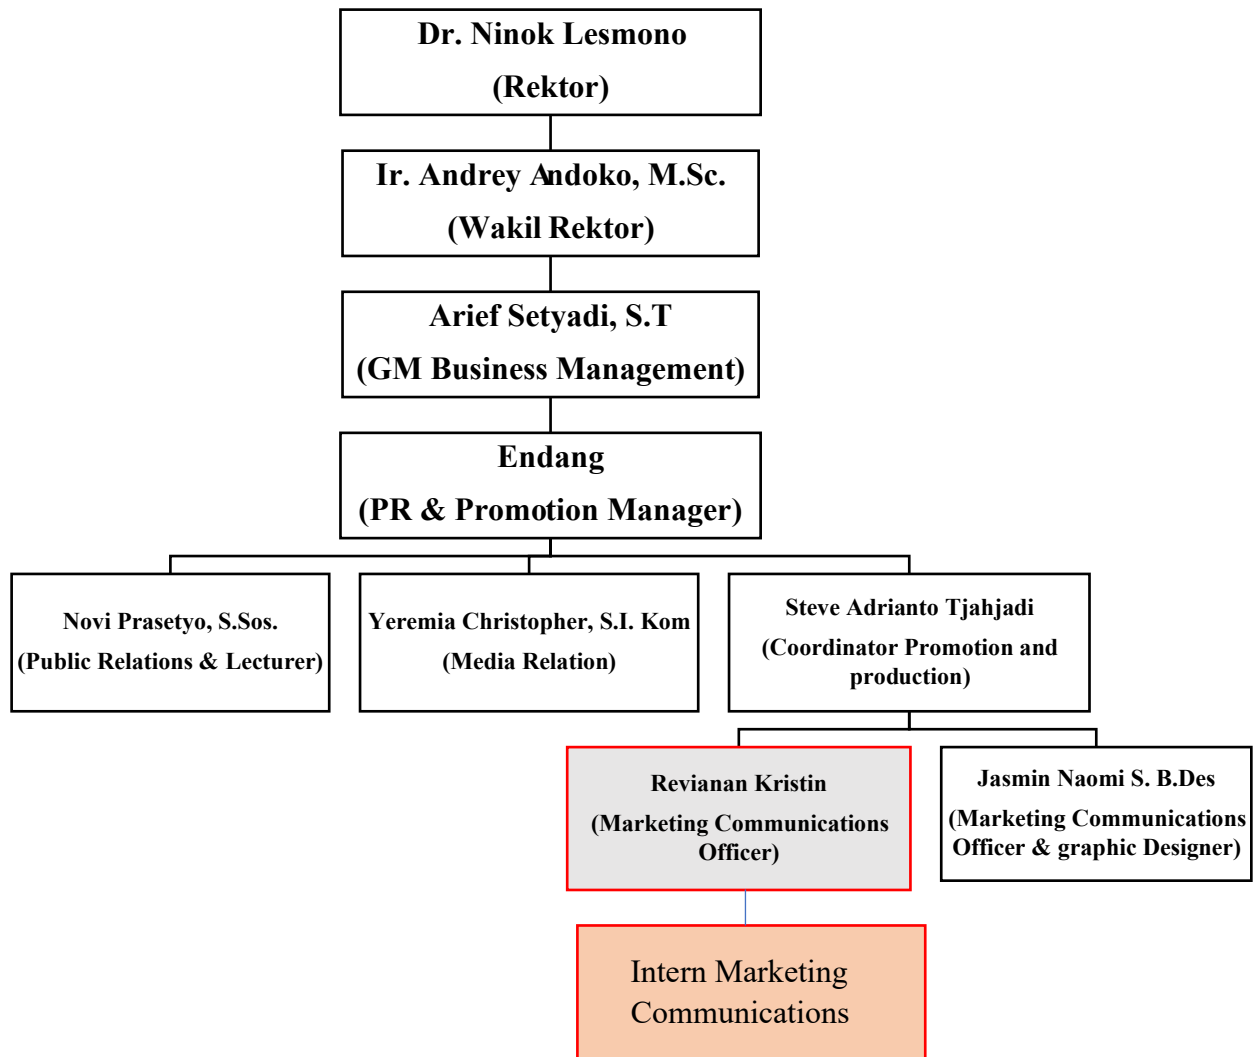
Dr. Ninok Lesmono
(Rektor)

Ir. Andrey Andoko, M.Sc.
(Wakil Rektor)

Arief Setyadi, S.T
(GM Business Management)

Endang
(PR & Promotion Manager)

Novi Prasetyo, S.Sos.
(Public Relations & Lecturer)

Yeremia Christopher, S.I. Kom
(Media Relation)

Steve Adrianto Tjahjadi
(Coordinator Promotion and production)

Revianan Kristin
(Marketing Communications Officer)

Jasmin Naomi S. B.Des
(Marketing Communications Officer & graphic Designer)

Intern Marketing Communications